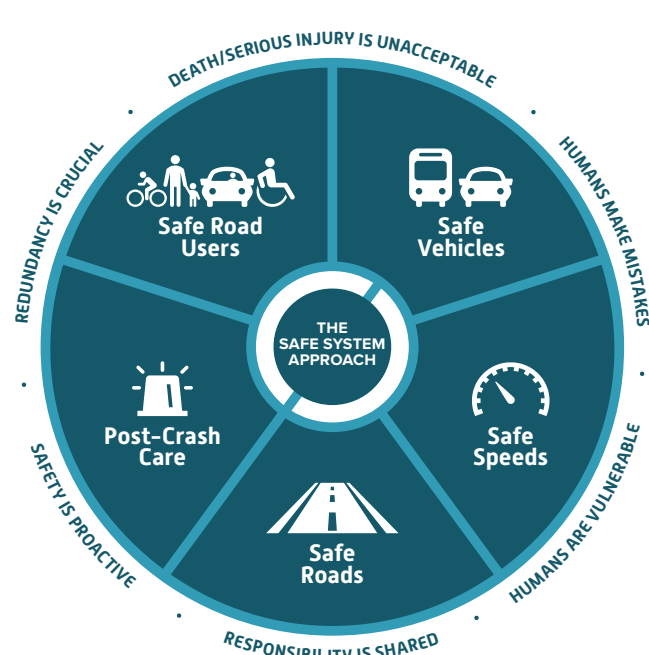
DEATH/SERIOUS INJURY IS UNACCEPTABLE

HUMANS MAKE MISTAKES

HUMANS ARE VULNERABLE

RESPONSIBILITY IS SHARED

SAFETY IS PROACTIVE

REDUNDANCY IS CRUCIAL

Safe Road Users

Safe Vehicles

Safe Speeds

Safe Roads

Post-Crash Care

THE SAFE SYSTEM APPROACH